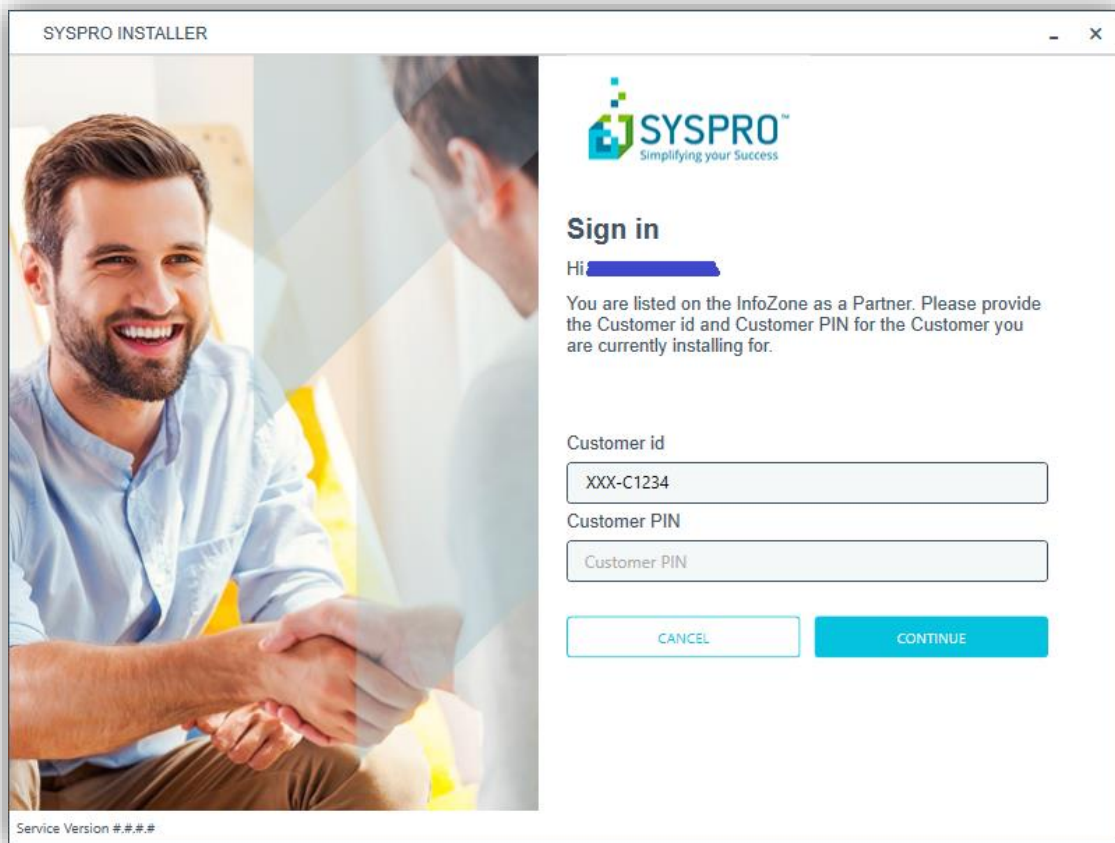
SYSPRO INSTALLER

- ×

SYSPRO™
Simplifying your Success

Sign in

Hi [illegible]

You are listed on the InfoZone as a Partner. Please provide the Customer id and Customer PIN for the Customer you are currently installing for.

Customer id

XXX-C1234

Customer PIN

Customer PIN

CANCEL

CONTINUE

Service Version #.#.#.#